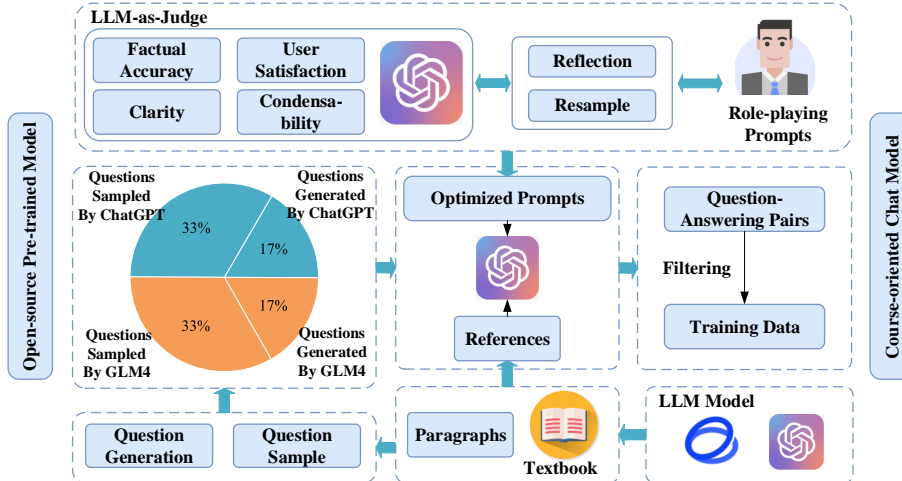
Open-source Pre-trained Model

LLM-as-Judge

Factual Accuracy

User Satisfaction

Clarity

Condensability

Reflection

Resample

Role-playing Prompts

Course-oriented Chat Model

Questions Sampled By ChatGPT

33%

Questions Generated By ChatGPT

17%

17%

33%

Questions Sampled By GLM4

Questions Generated By GLM4

Optimized Prompts

References

Question-Answering Pairs

Filtering

Training Data

Question Generation

Question Sample

Paragraphs

Textbook

LLM Model